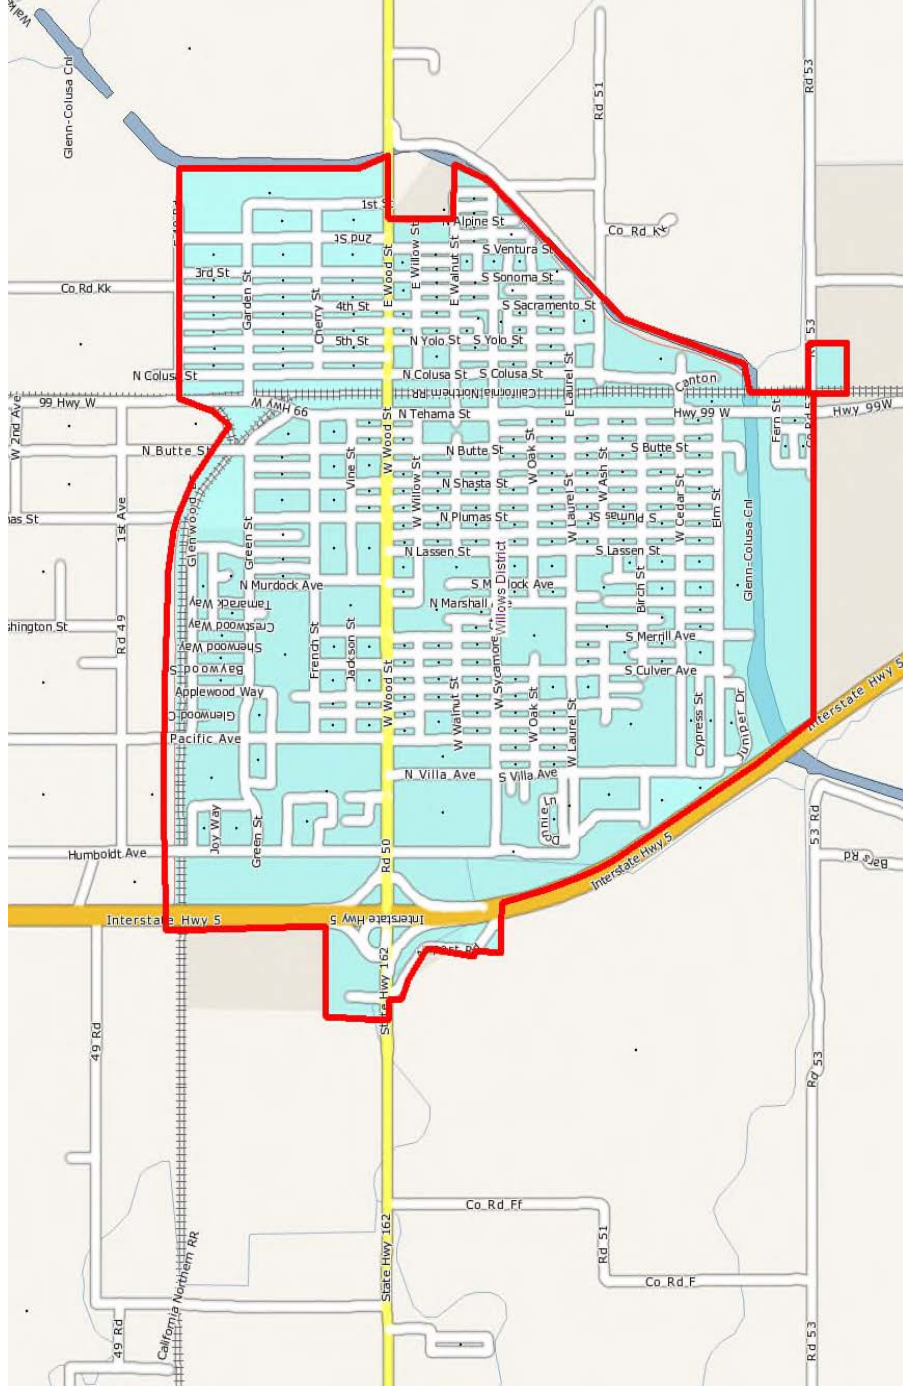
Walk
Glenn-Colusa Cnl
Rd 51
Rd 53
1st St
2nd St
3rd St
Alpine St
S Ventura St
S Sonoma St
S Sacramento St
Co Rd Kk
Co Rd Kk
4th St
5th St
N Yolo St
S Yolo St
Garden St
Cherry St
E Wood St
E Willow St
E Walnut St
N Colusa St
N Colusa St
S Colusa St
California Northern RR
Canton
Rd 53
W 2nd Ave
99 Hwy W
W Hwy 99
N Tehama St
Hwy 99 W
Hwy 99W
Fern St
N Butte St
N Butte St
S Butte St
N Shasta St
N Plumas St
S Plumas St
N Lassen St
S Lassen St
Vine St
W Willow St
W Oak St
W Laurel St
W Ash St
W Cedar St
Elm St
1st Ave
Glenwood
Green St
N Murdock Ave
S Murdock Ave
N Marshall
Willows District
Birch St
Glenn-Colusa Cnl
Tamarack Way
Crestwood Way
Sherwood Way
Baywood St
Applewood Way
Glenwood Ct
Pacific Ave
French St
Jackson St
W Wood St
W Walnut St
W Sycamore
S Merrill Ave
S Culver Ave
Cypress St
Juniper Dr
Interstate Hwy 5
Rd 49
N Villa Ave
S Villa Ave
Joy Way
Green St
Humboldt Ave
Rd 50
Connie Ln
53 Rd
Bea Rd
Interstate Hwy 5
Interstate Hwy 5
Interstate Hwy 5
Airport Rd
State Hwy 162
State Hwy 162
49 Rd
California Northern RR
Co Rd Ff
Rd 51
Co Rd F
Rd 53
49 Rd
Rd 53